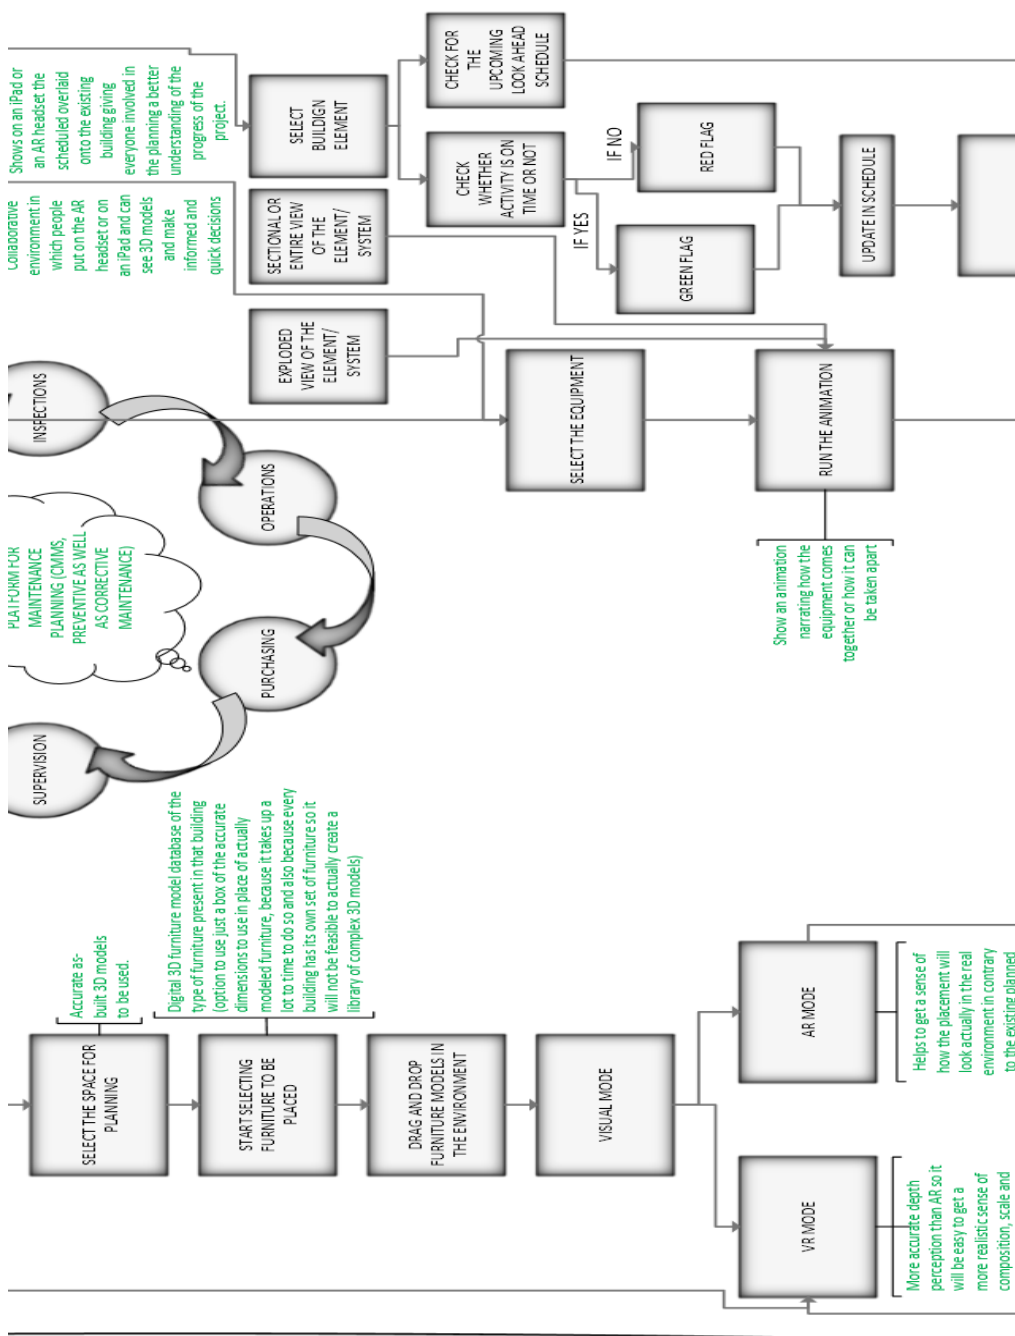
Shows on an iPad or an AR headset the scheduled overlaid onto the existing building giving everyone involved in the planning a better understanding of the progress of the project.

SELECT BUILDIGN ELEMENT

CHECK FOR THE UPCOMING LOOK AHEAD SCHEDULE

CHECK WHETHER ACTIVITY IS ON TIME OR NOT

IF NO

RED FLAG

IF YES

GREEN FLAG

UPDATE IN SCHEDULE

Collaborative environment in which people put on the AR headset or on an iPad and can see 3D models and make informed and quick decisions

SECTIONAL OR ENTIRE VIEW OF THE ELEMENT/ SYSTEM

EXPLODED VIEW OF THE ELEMENT/ SYSTEM

INSPECTIONS

SELECT THE EQUIPMENT

RUN THE ANIMATION

Show an animation narrating how the equipment comes together or how it can be taken apart

OPERATIONS

PLATFORM FOR MAINTENANCE PLANNING (CMMS, PREVENTIVE AS WELL AS CORRECTIVE MAINTENANCE)

PURCHASING

SUPERVISION

Digital 3D furniture model database of the type of furniture present in that building (option to use just a box of the accurate dimensions to use in place of actually modeled furniture, because it takes up a lot of time to do so and also because every building has its own set of furniture so it will not be feasible to actually create a library of complex 3D models)

Accurate as-built 3D models to be used.

SELECT THE SPACE FOR PLANNING

START SELECTING FURNITURE TO BE PLACED

DRAG AND DROP FURNITURE MODELS IN THE ENVIRONMENT

VISUAL MODE

AR MODE

Helps to get a sense of how the placement will look actually in the real environment in contrary to the existing planned

VR MODE

More accurate depth perception than AR so it will be easy to get a more realistic sense of composition, scale and